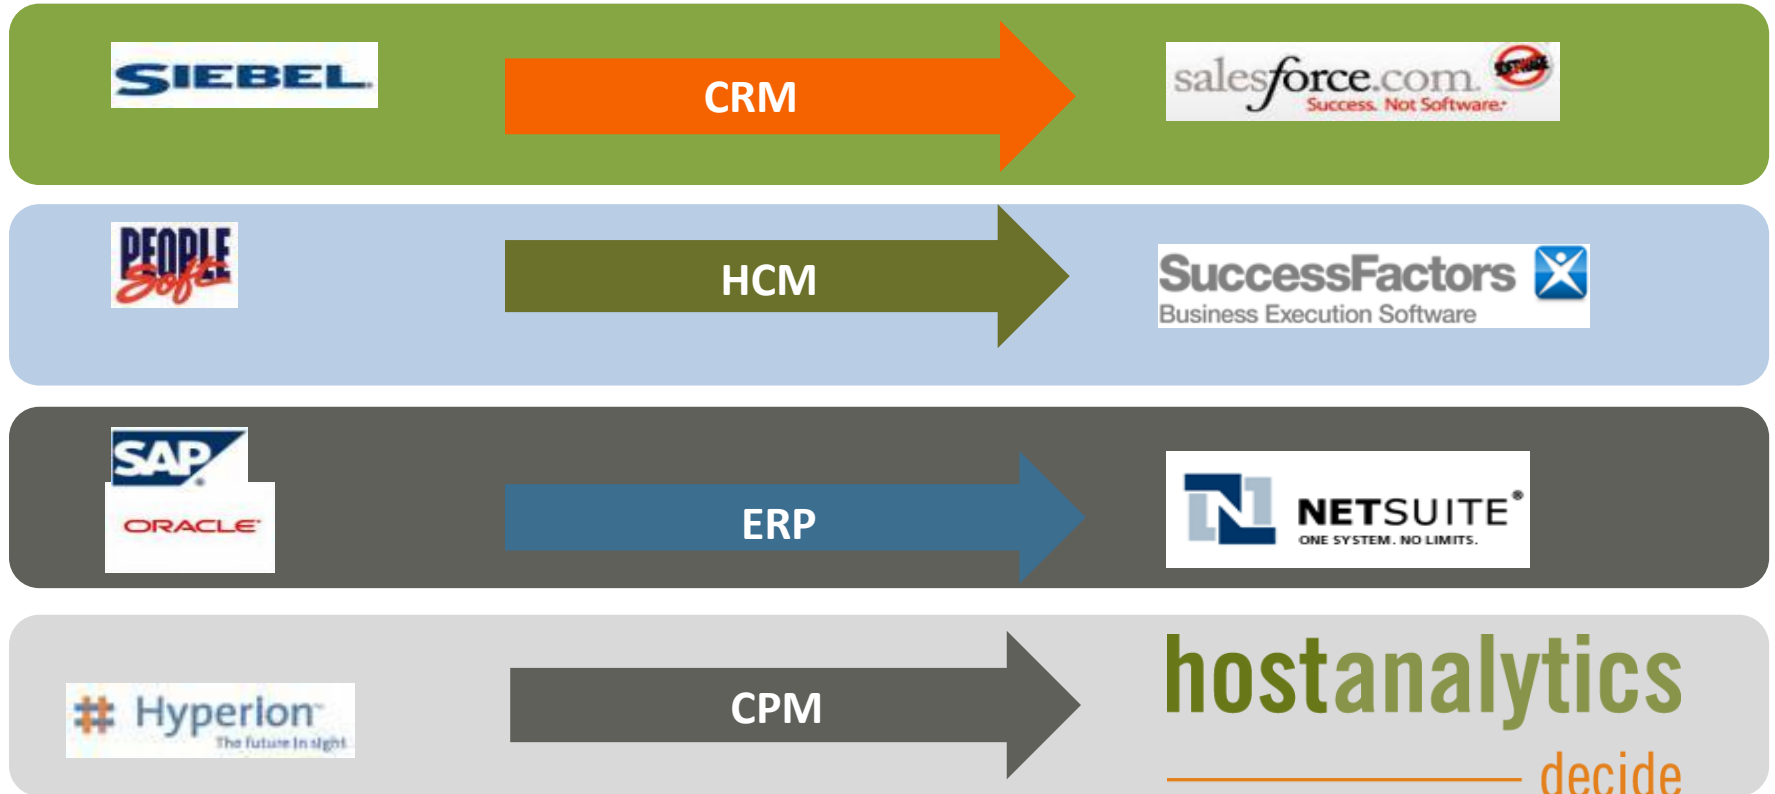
SIEBEL
CRM
salesforce.com
Success. Not Software.
SOFTWARE

PEOPLE Soft
HCM
SuccessFactors
Business Execution Software

SAP
ORACLE
ERP
NETSUITE
ONE SYSTEM. NO LIMITS.

Hyperion
The future in sight
CPM
hostanalytics
decide